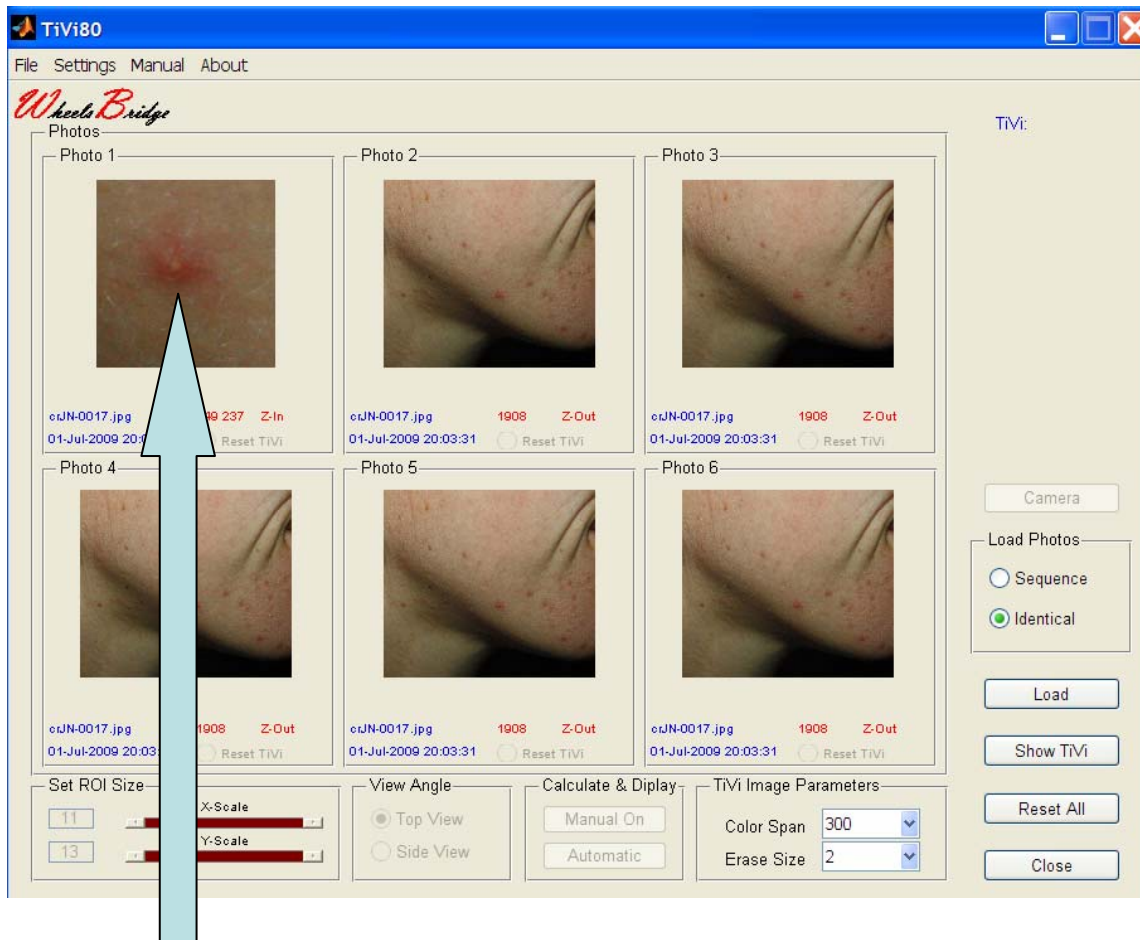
TiVi80

File Settings Manual About

WheelsBridge

Photos

Photo 1

crJN-0017.jpg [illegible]49 237 Z-In

01-Jul-2009 20:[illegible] Reset TiVi

Photo 2

crJN-0017.jpg 1908 Z-Out

01-Jul-2009 20:03:31 Reset TiVi

Photo 3

crJN-0017.jpg 1908 Z-Out

01-Jul-2009 20:03:31 Reset TiVi

Photo 4

crJN-0017.jpg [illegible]1908 Z-Out

01-Jul-2009 20:03:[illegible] Reset TiVi

Photo 5

crJN-0017.jpg 1908 Z-Out

01-Jul-2009 20:03:31 Reset TiVi

Photo 6

crJN-0017.jpg 1908 Z-Out

01-Jul-2009 20:03:31 Reset TiVi

TiVi:

Camera

Load Photos

Sequence

Identical

Load

Show TiVi

Reset All

Close

Set ROI Size

11

X-Scale

13

Y-Scale

View Angle

Top View

Side View

Calculate & Diplay

Manual On

Automatic

TiVi Image Parameters

Color Span 300

Erase Size 2